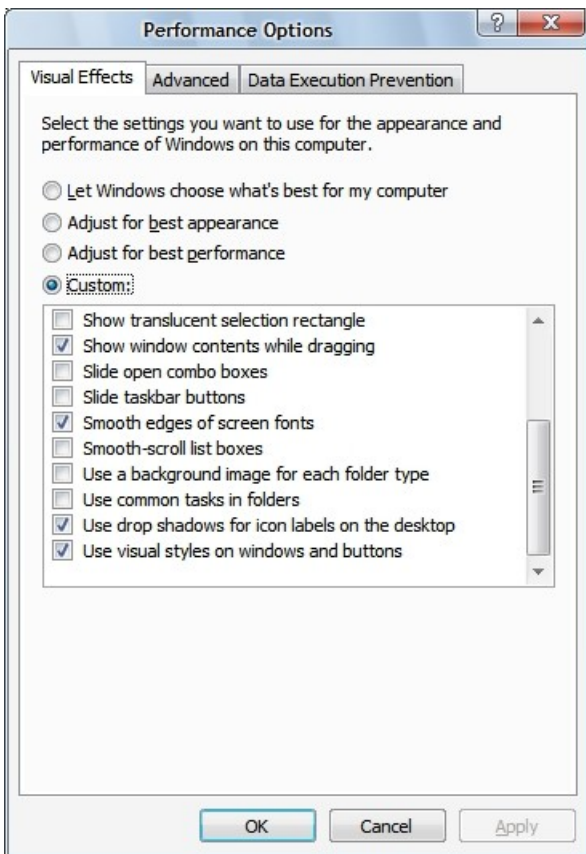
Performance Options

Visual Effects | Advanced | Data Execution Prevention

Select the settings you want to use for the appearance and performance of Windows on this computer.

Let Windows choose what's best for my computer
Adjust for best appearance
Adjust for best performance
Custom:

Show translucent selection rectangle
Show window contents while dragging
Slide open combo boxes
Slide taskbar buttons
Smooth edges of screen fonts
Smooth-scroll list boxes
Use a background image for each folder type
Use common tasks in folders
Use drop shadows for icon labels on the desktop
Use visual styles on windows and buttons

OK | Cancel | Apply